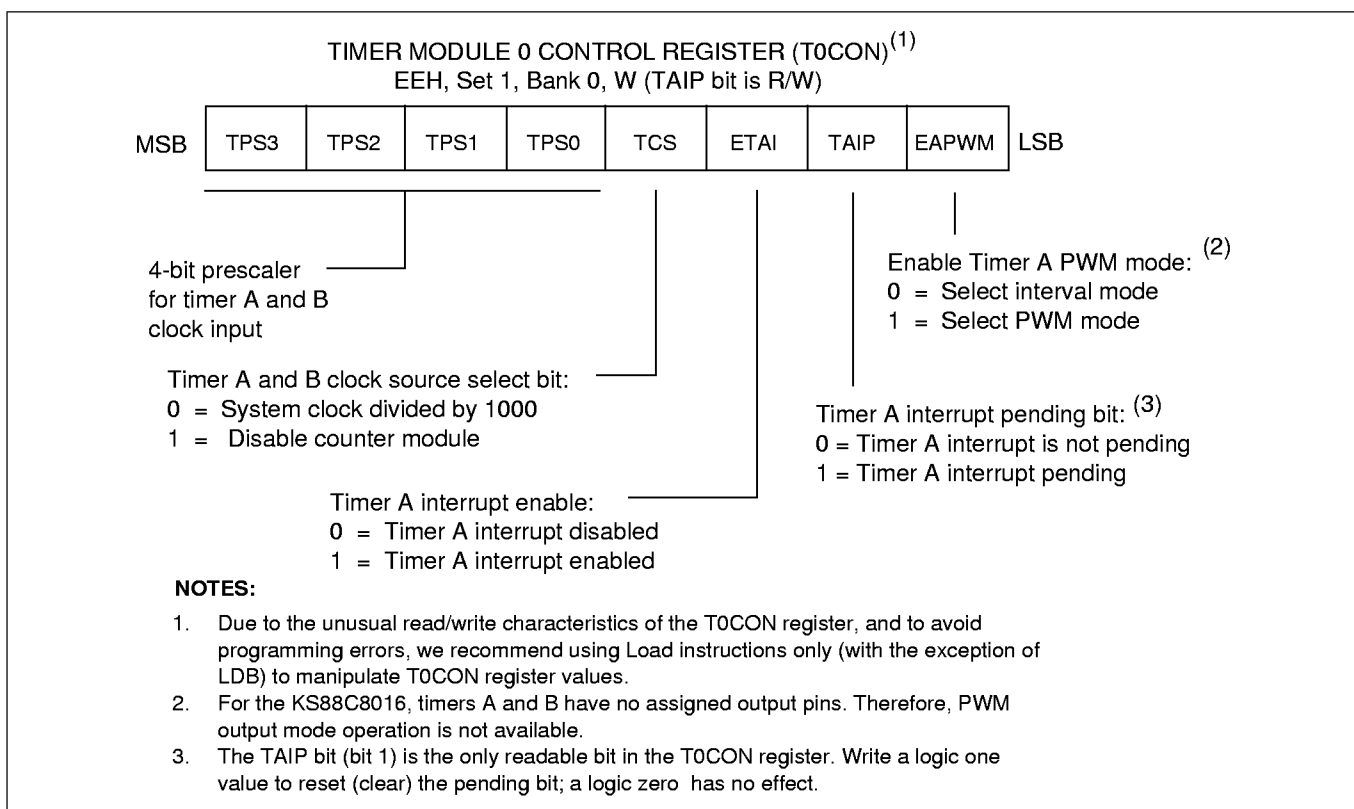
TIMER MODULE 0 CONTROL REGISTER (T0CON)$^{(1)}$
EEH, Set 1, Bank 0, W (TAIP bit is R/W)

| MSB | TPS3 | TPS2 | TPS1 | TPS0 | TCS | ETAI | TAIP | EAPWM | LSB |
|---|---|---|---|---|---|---|---|---|---|

4-bit prescaler for timer A and B clock input

Enable Timer A PWM mode: $^{(2)}$
0 = Select interval mode
1 = Select PWM mode

Timer A and B clock source select bit:
0 = System clock divided by 1000
1 = Disable counter module

Timer A interrupt pending bit: $^{(3)}$
0 = Timer A interrupt is not pending
1 = Timer A interrupt pending

Timer A interrupt enable:
0 = Timer A interrupt disabled
1 = Timer A interrupt enabled

NOTES:
1. Due to the unusual read/write characteristics of the T0CON register, and to avoid programming errors, we recommend using Load instructions only (with the exception of LDB) to manipulate T0CON register values.
2. For the KS88C8016, timers A and B have no assigned output pins. Therefore, PWM output mode operation is not available.
3. The TAIP bit (bit 1) is the only readable bit in the T0CON register. Write a logic one value to reset (clear) the pending bit; a logic zero has no effect.